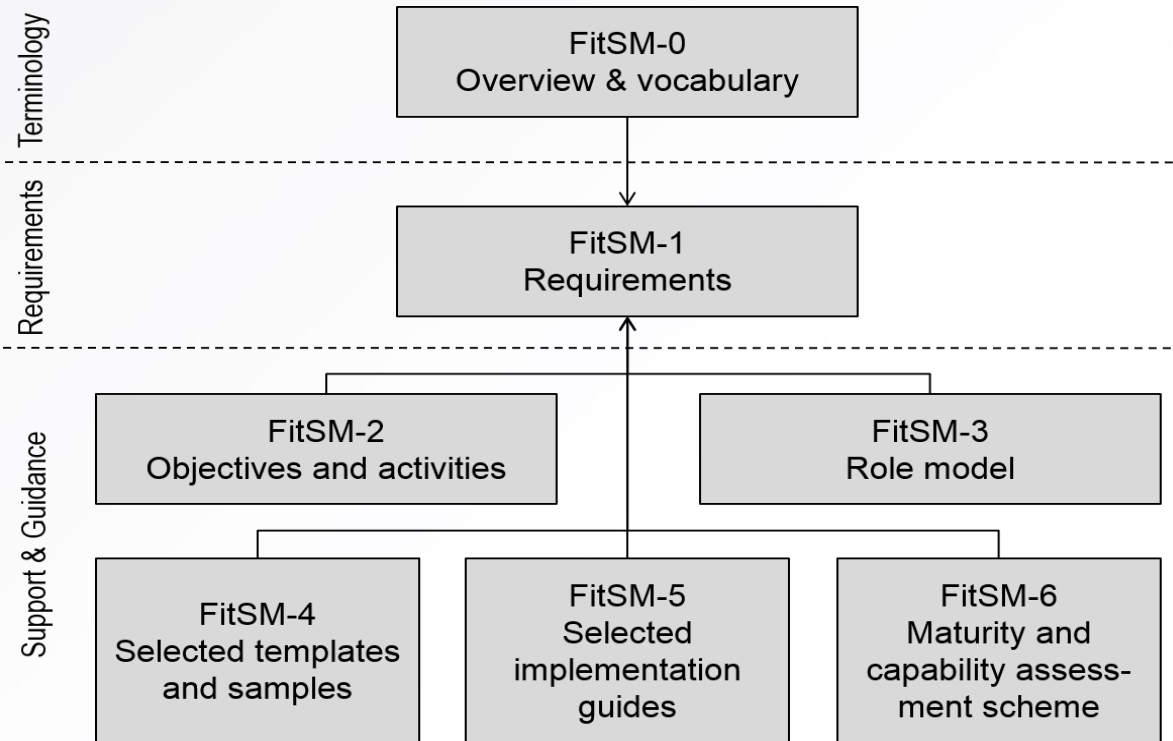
Terminology

FitSM-0
Overview & vocabulary

Requirements

FitSM-1
Requirements

Support & Guidance

FitSM-2
Objectives and activities

FitSM-3
Role model

FitSM-4
Selected templates and samples

FitSM-5
Selected implementation guides

FitSM-6
Maturity and capability assessment scheme